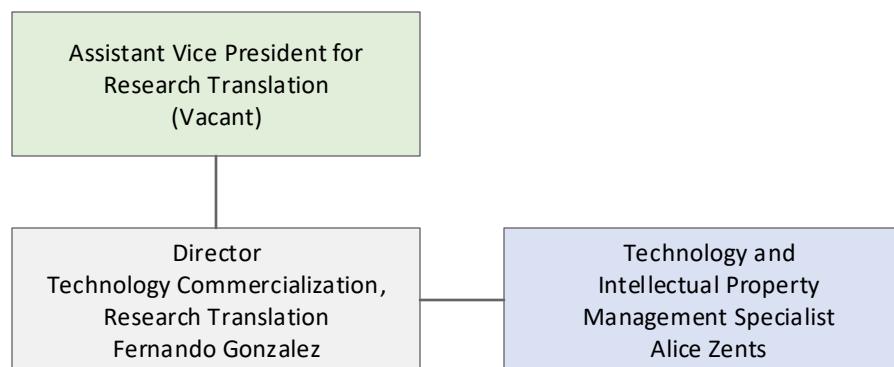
Assistant Vice President for Research Translation (Vacant)

Director
Technology Commercialization, Research Translation
Fernando Gonzalez

Technology and Intellectual Property Management Specialist
Alice Zents